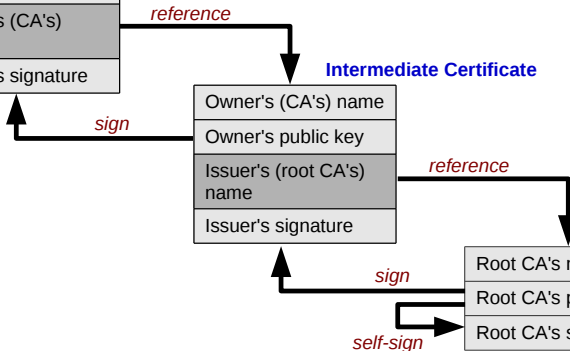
s (CA's)

s signature

reference

Intermediate Certificate

Owner's (CA's) name

sign

Owner's public key

Issuer's (root CA's) name

reference

Issuer's signature

sign

Root CA's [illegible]

Root CA's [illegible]

self-sign

Root CA's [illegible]